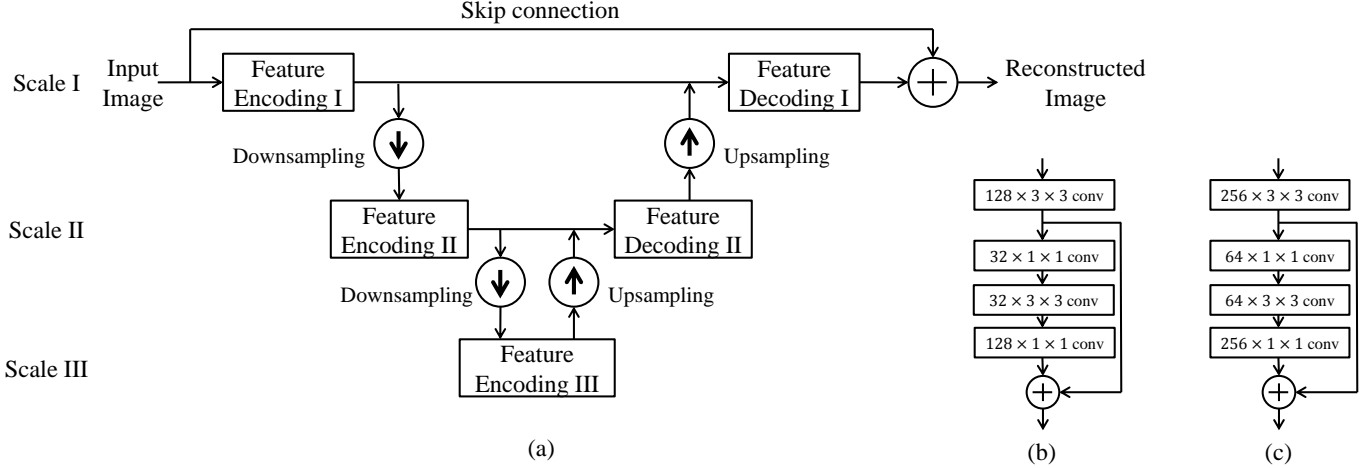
Skip connection

Scale I

Input Image

Feature Encoding I

Feature Decoding I

Reconstructed Image

Downsampling

Upsampling

Scale II

Feature Encoding II

Feature Decoding II

Downsampling

Upsampling

Scale III

Feature Encoding III

(a)

$128 \times 3 \times 3$ conv

$32 \times 1 \times 1$ conv

$32 \times 3 \times 3$ conv

$128 \times 1 \times 1$ conv

(b)

$256 \times 3 \times 3$ conv

$64 \times 1 \times 1$ conv

$64 \times 3 \times 3$ conv

$256 \times 1 \times 1$ conv

(c)